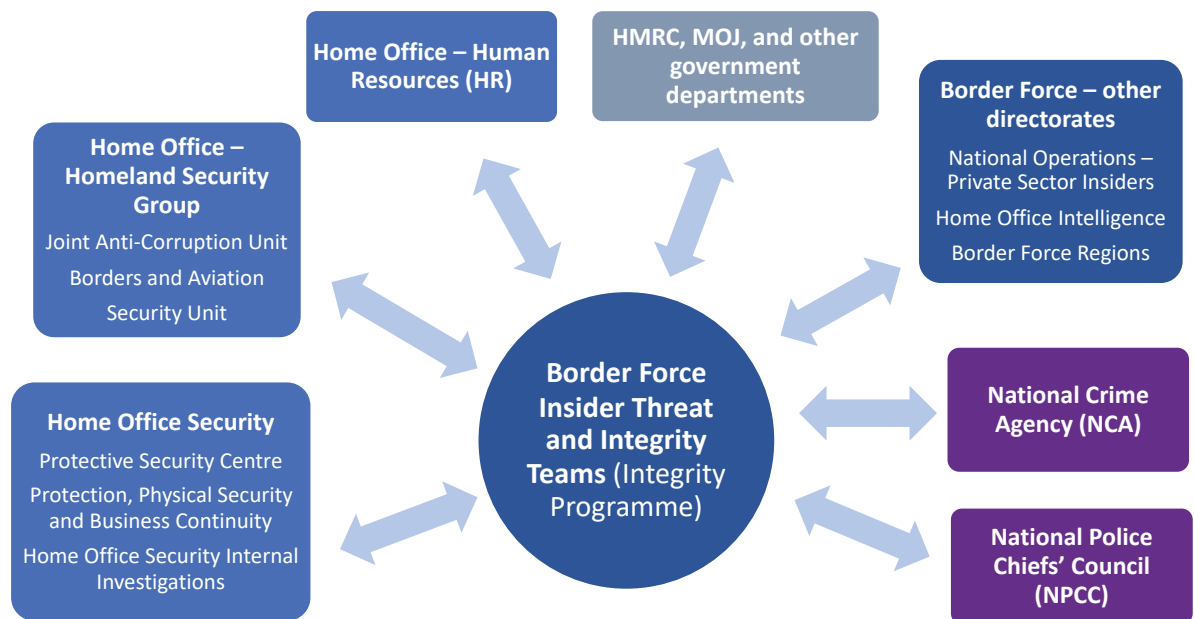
Home Office – Human Resources (HR)

HMRC, MOJ, and other government departments

Home Office – Homeland Security Group

Joint Anti-Corruption Unit

Borders and Aviation Security Unit

Border Force – other directorates

National Operations – Private Sector Insiders

Home Office Intelligence

Border Force Regions

Border Force Insider Threat and Integrity Teams (Integrity Programme)

Home Office Security

Protective Security Centre

Protection, Physical Security and Business Continuity

Home Office Security Internal Investigations

National Crime Agency (NCA)

National Police Chiefs' Council (NPCC)